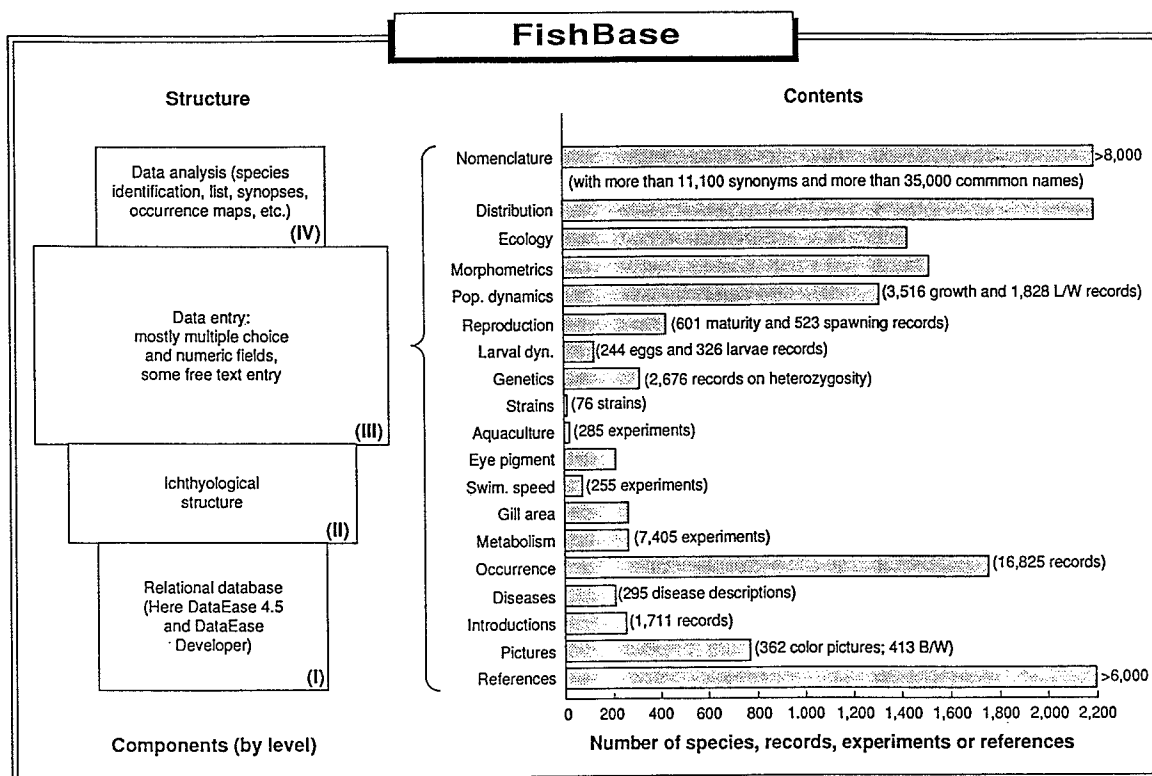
FishBase

Structure

Data analysis (species identification, list, synopses, occurrence maps, etc.)
(IV)

Data entry:
mostly multiple choice and numeric fields, some free text entry
(III)

Ichthyological structure
(II)

Relational database (Here DataEase 4.5 and DataEase Developer)
(I)

Components (by level)

Contents

Nomenclature >8,000
(with more than 11,100 synonyms and more than 35,000 commmon names)
Distribution
Ecology
Morphometrics
Pop. dynamics (3,516 growth and 1,828 L/W records)
Reproduction (601 maturity and 523 spawning records)
Larval dyn. (244 eggs and 326 larvae records)
Genetics (2,676 records on heterozygosity)
Strains (76 strains)
Aquaculture (285 experiments)
Eye pigment
Swim. speed (255 experiments)
Gill area
Metabolism (7,405 experiments)
Occurrence (16,825 records)
Diseases (295 disease descriptions)
Introductions (1,711 records)
Pictures (362 color pictures; 413 B/W)
References >6,000

0 200 400 600 800 1.000 1,200 1,400 1,600 1,800 2,000 2,200

Number of species, records, experiments or references